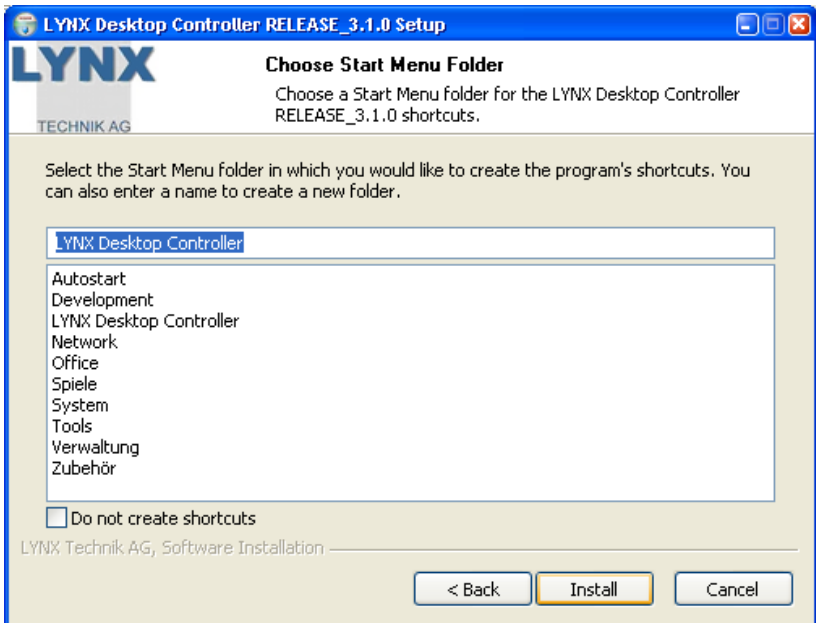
LYNX Desktop Controller RELEASE_3.1.0 Setup

LYNX
TECHNIK AG

Choose Start Menu Folder

Choose a Start Menu folder for the LYNX Desktop Controller RELEASE_3.1.0 shortcuts.

Select the Start Menu folder in which you would like to create the program's shortcuts. You can also enter a name to create a new folder.

LYNX Desktop Controller

Autostart
Development
LYNX Desktop Controller
Network
Office
Spiele
System
Tools
Verwaltung
Zubehör

Do not create shortcuts

LYNX Technik AG, Software Installation

< Back
Install
Cancel